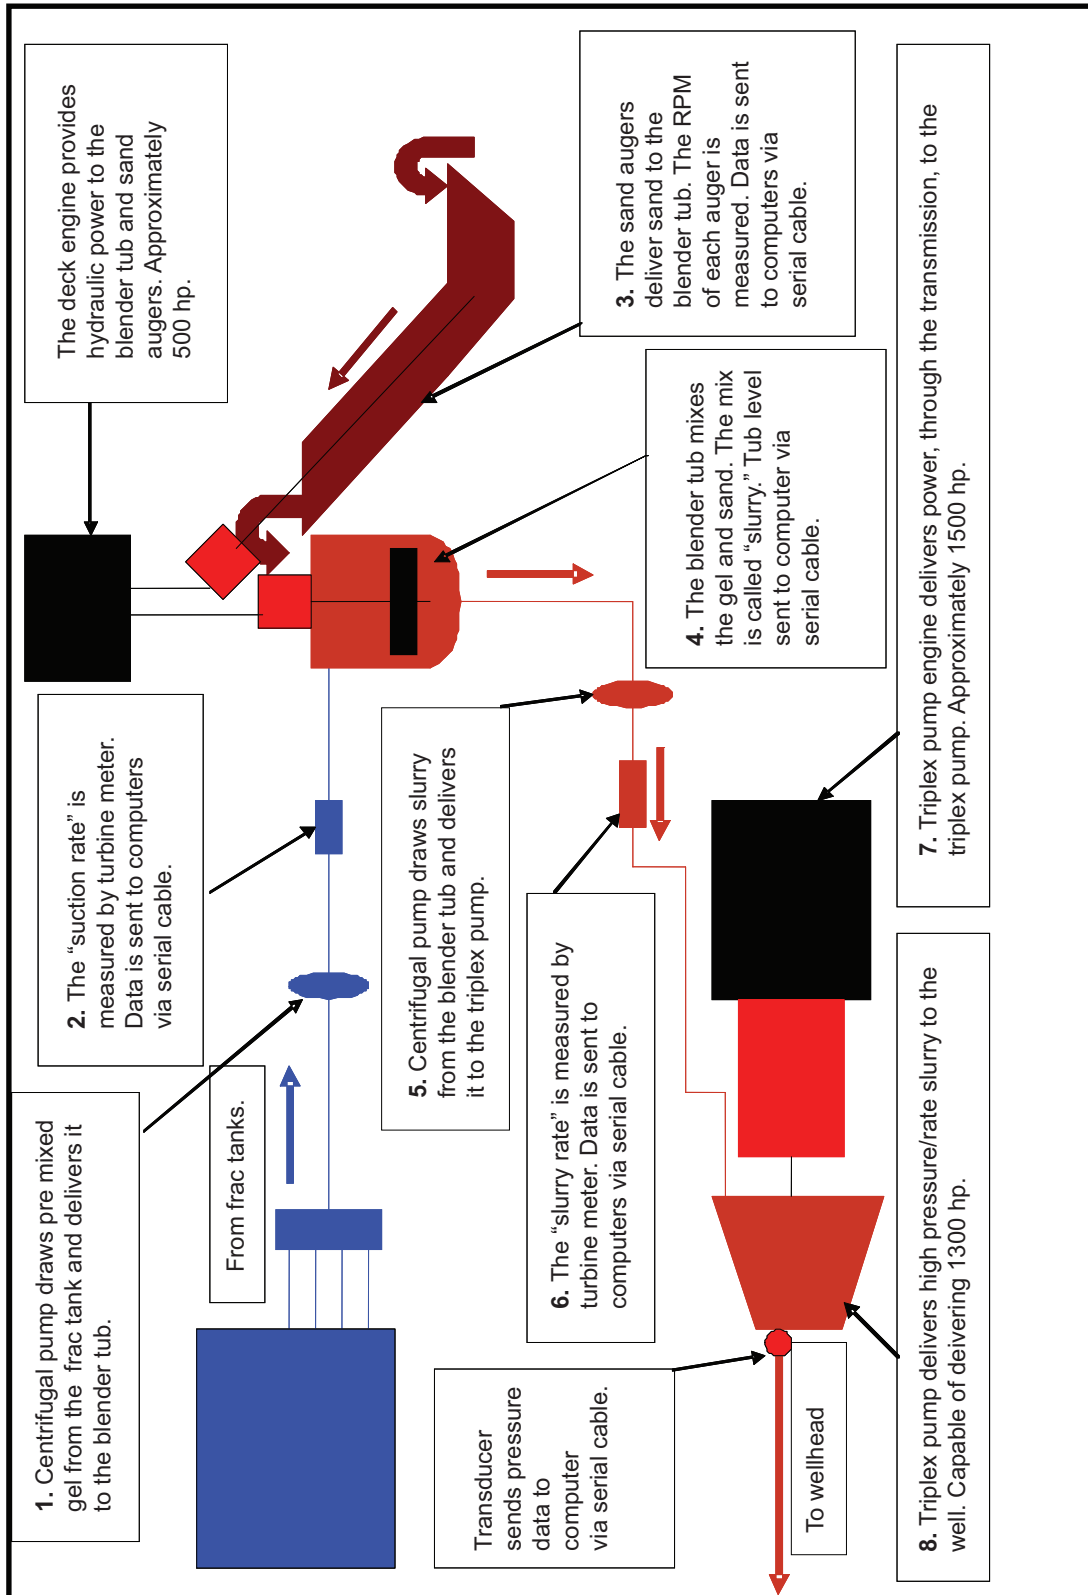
The deck engine provides hydraulic power to the blender tub and sand augers. Approximately 500 hp.

1. Centrifugal pump draws pre mixed gel from the frac tank and delivers it to the blender tub.

2. The “suction rate” is measured by turbine meter. Data is sent to computers via serial cable.

From frac tanks.

5. Centrifugal pump draws slurry from the blender tub and delivers it to the triplex pump.

Transducer sends pressure data to computer via serial cable.

6. The “slurry rate” is measured by turbine meter. Data is sent to computers via serial cable.

To wellhead

3. The sand augers deliver sand to the blender tub. The RPM of each auger is measured. Data is sent to computers via serial cable.

4. The blender tub mixes the gel and sand. The mix is called “slurry.” Tub level sent to computer via serial cable.

7. Triplex pump engine delivers power, through the transmission, to the triplex pump. Approximately 1500 hp.

8. Triplex pump delivers high pressure/rate slurry to the well. Capable of deivering 1300 hp.